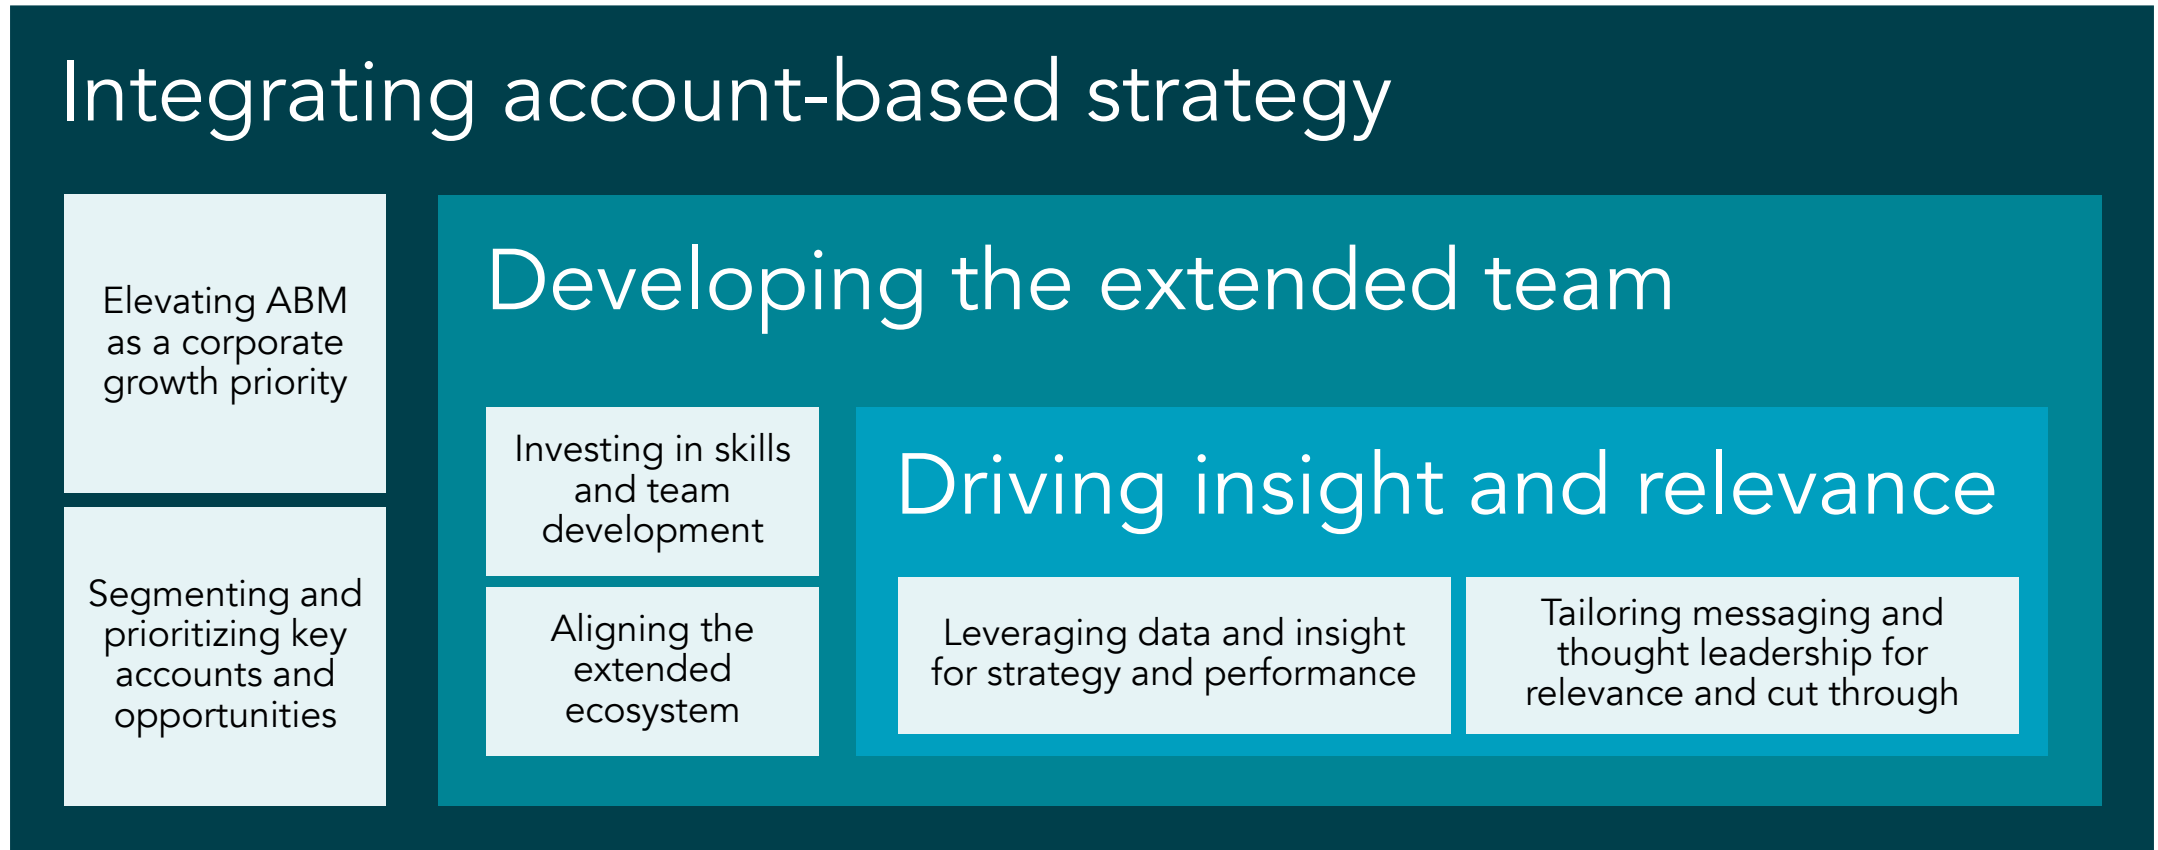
Integrating account-based strategy

Elevating ABM as a corporate growth priority

Segmenting and prioritizing key accounts and opportunities

Developing the extended team

Investing in skills and team development

Aligning the extended ecosystem

Driving insight and relevance

Leveraging data and insight for strategy and performance

Tailoring messaging and thought leadership for relevance and cut through